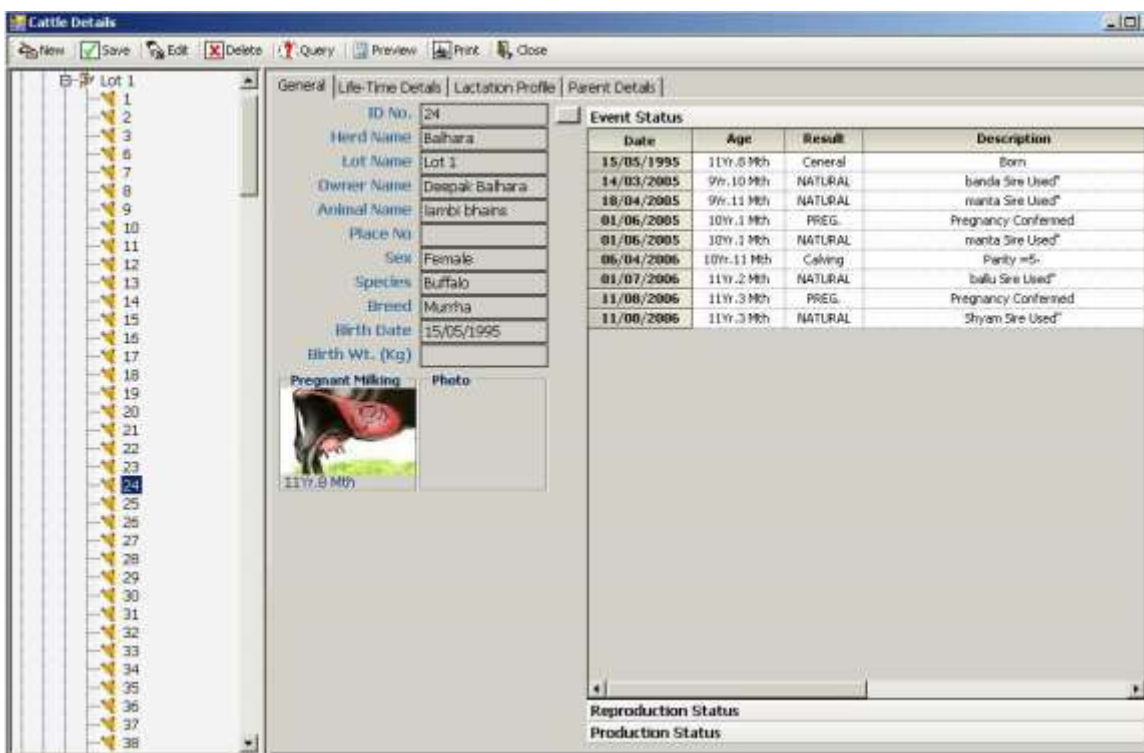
Cattle Details

New Save Edit Delete Query Preview Print Close

Lot 1
1
2
3
6
7
8
9
10
11
12
13
14
15
16
17
18
19
20
21
22
23
24
25
26
27
28
29
30
31
32
33
34
35
36
37
38

General | Life-Time Details | Lactation Profile | Parent Details

ID No. 24
Herd Name Balhara
Lot Name Lot 1
Owner Name Deepak Balhara
Animal Name lambi bhains
Place No
Sex Female
Species Buffalo
Breed Murrha
Birth Date 15/05/1995
Birth Wt. (Kg)

Pregnant Milking
Photo
11Yr.8 Mth

Event Status

| Date | Age | Result | Description |
|---|---|---|---|
| 15/05/1995 | 11Yr.8 Mth | Ceneral | Born |
| 14/03/2005 | 9Yr.10 Mth | NATURAL | banda Sire Used" |
| 18/04/2005 | 9Yr.11 Mth | NATURAL | manta Sire Used" |
| 01/06/2005 | 10Yr.1 Mth | PREG. | Pregnancy Conferned |
| 01/06/2005 | 10Yr.1 Mth | NATURAL | manta Sire Used" |
| 06/04/2006 | 10Yr.11 Mth | Calving | Parity =5- |
| 01/07/2006 | 11Yr.2 Mth | NATURAL | ballu Sire Used" |
| 11/08/2006 | 11Yr.3 Mth | PREG. | Pregnancy Conferned |
| 11/08/2006 | 11Yr.3 Mth | NATURAL | Shyam Sire Used" |

Reproduction Status
Production Status